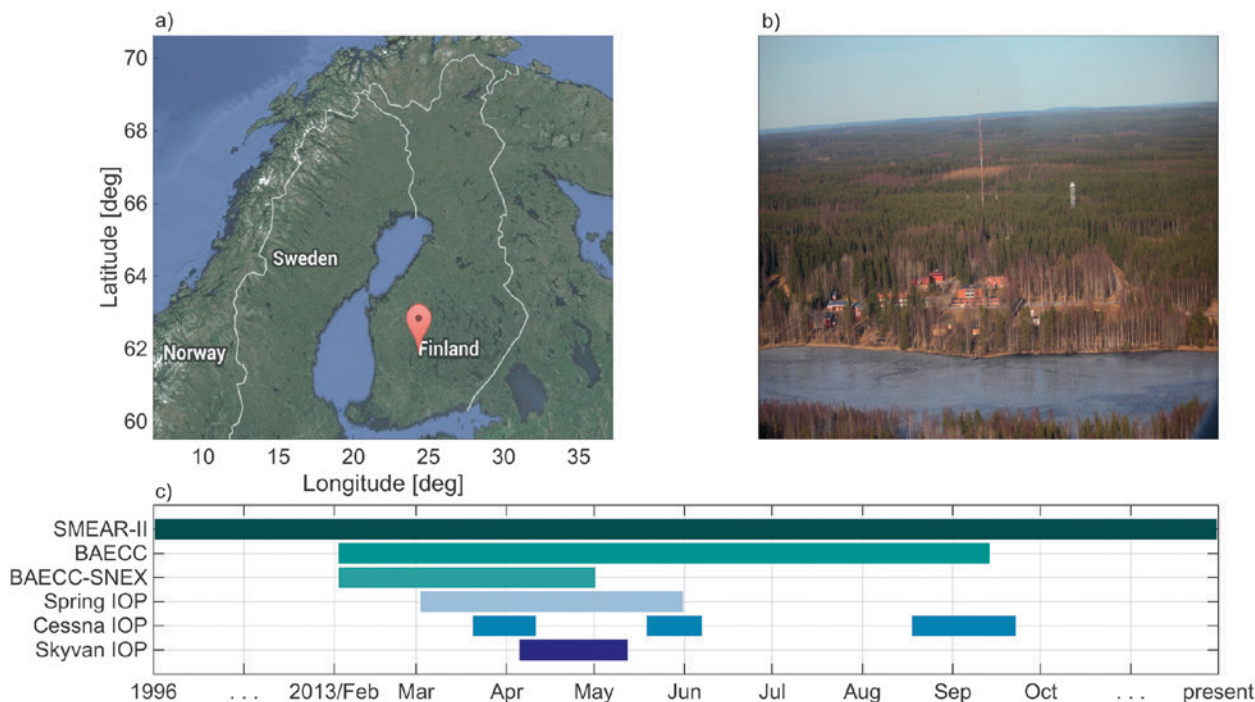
a)

70
68
66
64
62
60

Latitude [deg]

Sweden
Norway
Finland

10 15 20 25 30 35

Longitude [deg]

b)

c)

SMEAR-II
BAECC
BAECC-SNEX
Spring IOP
Cessna IOP
Skyvan IOP

1996 . . . 2013/Feb Mar Apr May Jun Jul Aug Sep Oct . . . present